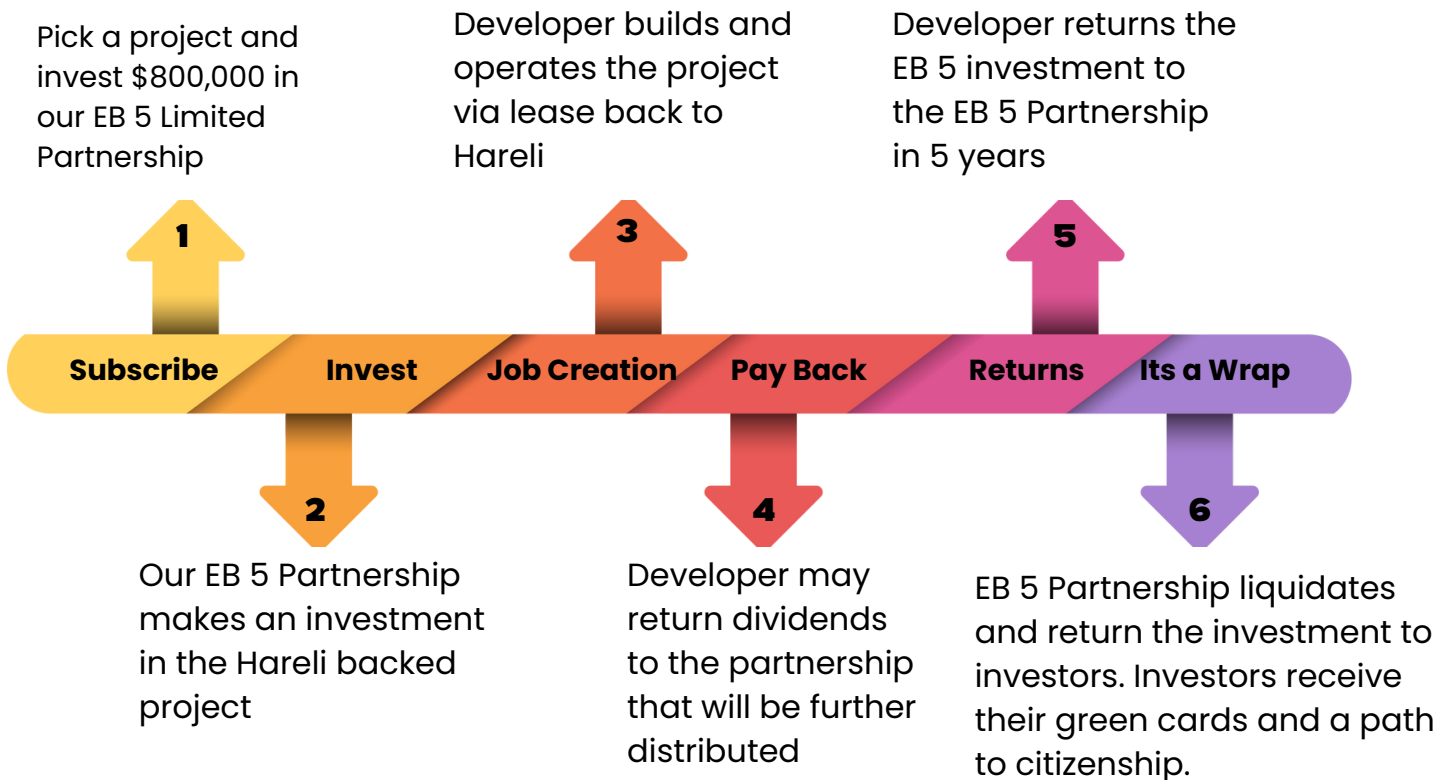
Pick a project and invest $800,000 in our EB 5 Limited Partnership

Developer builds and operates the project via lease back to Hareli

Developer returns the EB 5 investment to the EB 5 Partnership in 5 years

1

3

5

Subscribe

Invest

Job Creation

Pay Back

Returns

Its a Wrap

2

4

6

Our EB 5 Partnership makes an investment in the Hareli backed project

Developer may return dividends to the partnership that will be further distributed

EB 5 Partnership liquidates and return the investment to investors. Investors receive their green cards and a path to citizenship.